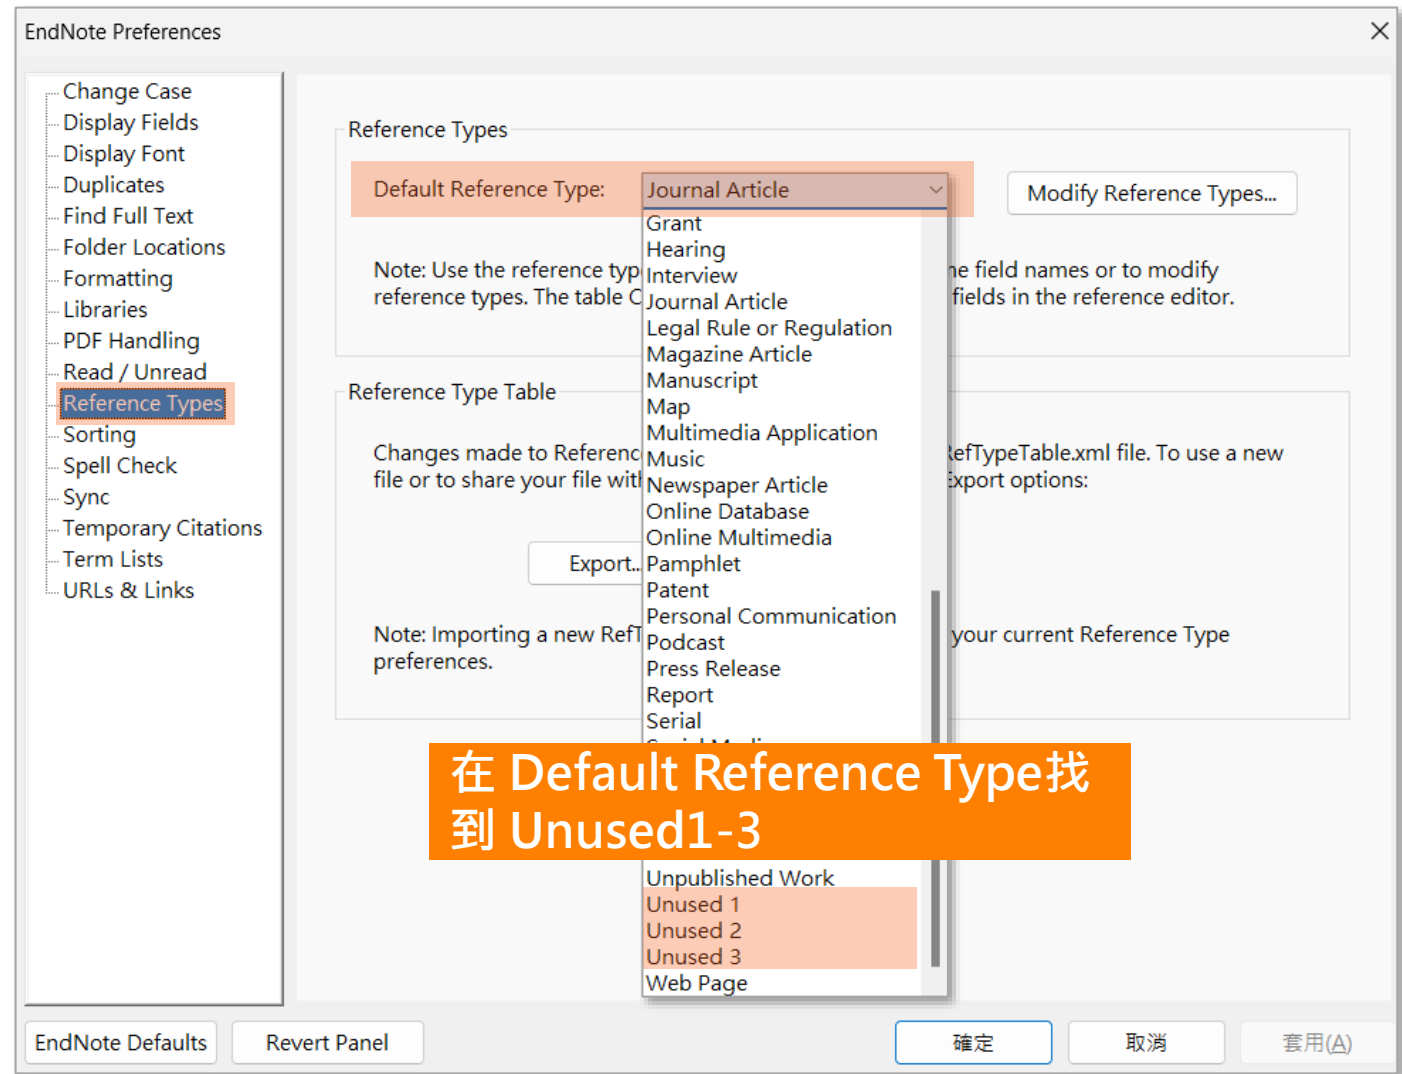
EndNote Preferences

Change Case
Display Fields
Display Font
Duplicates
Find Full Text
Folder Locations
Formatting
Libraries
PDF Handling
Read / Unread
Reference Types
Sorting
Spell Check
Sync
Temporary Citations
Term Lists
URLs & Links

Reference Types

Default Reference Type: Journal Article

Modify Reference Types...

Note: Use the reference typ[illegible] reference types. The table C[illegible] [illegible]e field names or to modify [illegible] fields in the reference editor.

Reference Type Table

Changes made to Referenc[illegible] file or to share your file wit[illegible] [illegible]efTypeTable.xml file. To use a new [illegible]xport options:

Export...

Note: Importing a new RefT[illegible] preferences. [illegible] your current Reference Type

Grant
Hearing
Interview
Journal Article
Legal Rule or Regulation
Magazine Article
Manuscript
Map
Multimedia Application
Music
Newspaper Article
Online Database
Online Multimedia
Pamphlet
Patent
Personal Communication
Podcast
Press Release
Report
Serial
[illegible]
Unpublished Work
Unused 1
Unused 2
Unused 3
Web Page

在 Default Reference Type找到 Unused1-3

EndNote Defaults
Revert Panel
確定
取消
套用(A)